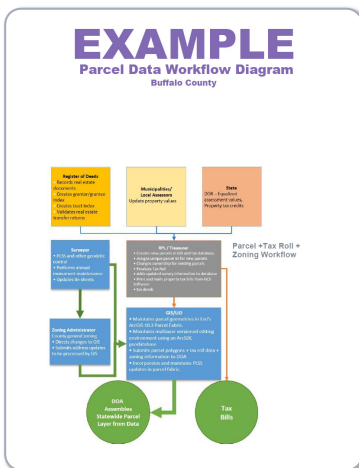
EXAMPLE
Parcel Data Workflow Diagram
Buffalo County

Register of Deeds
- Records real estate documents
- Creates grantor/grantee index
- Creates tract index
- Validates real estate transfer returns

Municipalities/ Local Assessor
Updates property values

State
DOR – Equalized assessment values, Property tax credits

Surveyor
- PLSS and other geodetic control
- Performs annual remonument maintenance
- Updates tie sheets

RPL / Treasurer
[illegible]

Parcel +Tax Roll + Zoning Workflow

Zoning Administrator
County general zoning
- Directs changes to GIS
- Submits address updates to be processed by GIS

GIS/LIO
- Maintains parcel geometries in Esri's ArcGIS 10.3 Parcel Fabric.
- Maintains multiuser versioned editing environment using an ArcSDE geodatabase
- Submits parcel polygons + tax roll data + zoning information to DOA
- Incorporates and maintains PLSS updates to parcel fabric

DOA Assembles Statewide Parcel Layer from Data

Tax Bills